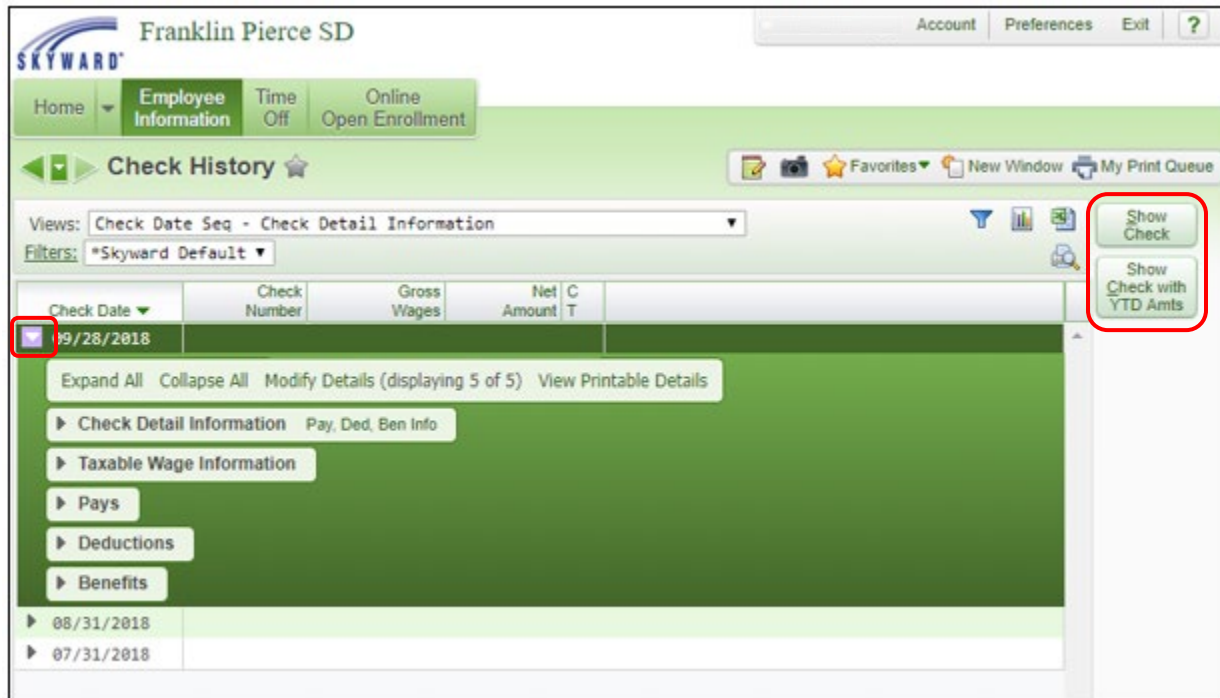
SKYWARD
Franklin Pierce SD

Account Preferences Exit ?

Home Employee Information Time Off Online Open Enrollment

Check History

Favorites New Window My Print Queue

Views: Check Date Seq - Check Detail Information
Filters: *Skyward Default

Show Check
Show Check with YTD Amts

| Check Date | Check Number | Gross Wages | Net Amount | C T |
|---|---|---|---|---|
| 09/28/2018 | | | | |

Expand All Collapse All Modify Details (displaying 5 of 5) View Printable Details

Check Detail Information Pay, Ded, Ben Info

Taxable Wage Information

Pays

Deductions

Benefits

08/31/2018

07/31/2018